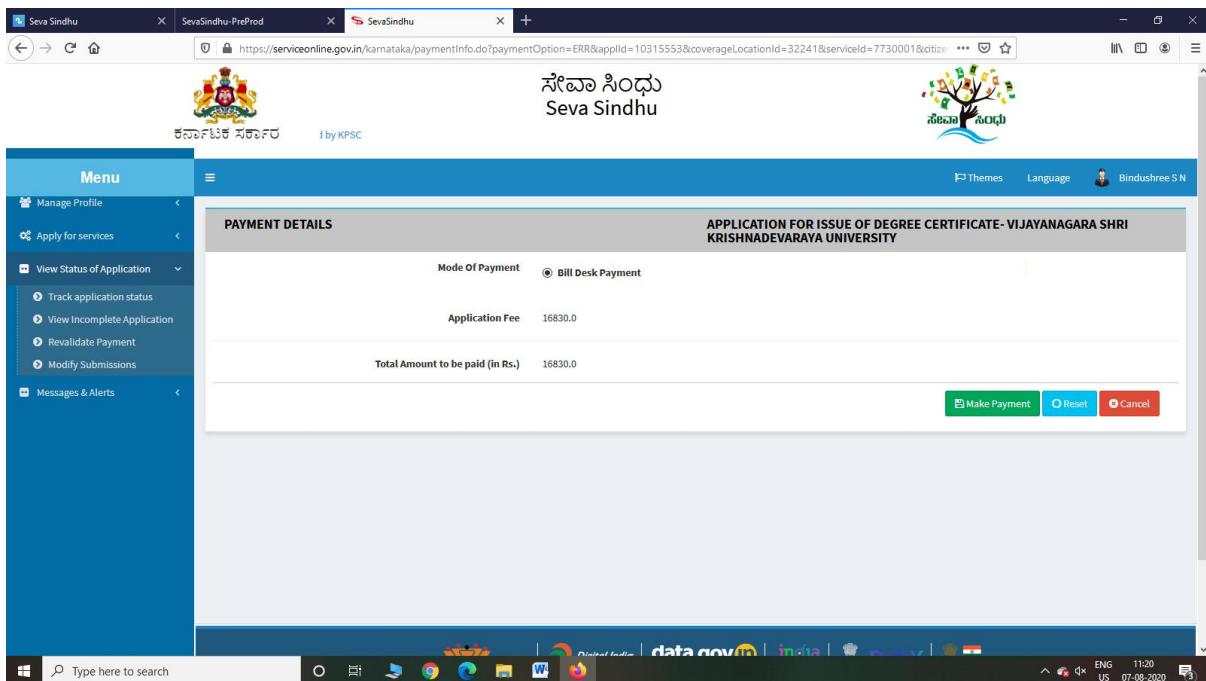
Seva Sindhu
SevaSindhu-PreProd
SevaSindhu

https://serviceonline.gov.in/karnataka/paymentInfo.do?paymentOption=ERR&applId=10315553&coverageLocationId=32241&serviceId=7730001&citize

ಕರ್ನಾಟಕ ಸರ್ಕಾರ
d by KPSC

ಸೇವಾ ಸಿಂಧು
Seva Sindhu

ಸೇವಾ ಸಿಂಧು

Menu
Themes Language Bindushree S N

Manage Profile
Apply for services
View Status of Application
Track application status
View Incomplete Application
Revalidate Payment
Modify Submissions
Messages & Alerts

PAYMENT DETAILS
APPLICATION FOR ISSUE OF DEGREE CERTIFICATE- VIJAYANAGARA SHRI KRISHNADEVARAYA UNIVERSITY

Mode Of Payment
Bill Desk Payment

Application Fee
16830.0

Total Amount to be paid (in Rs.)
16830.0

Make Payment
Reset
Cancel

Digital India | data.gov.in | india |

Type here to search
ENG US
11:20
07-08-2020